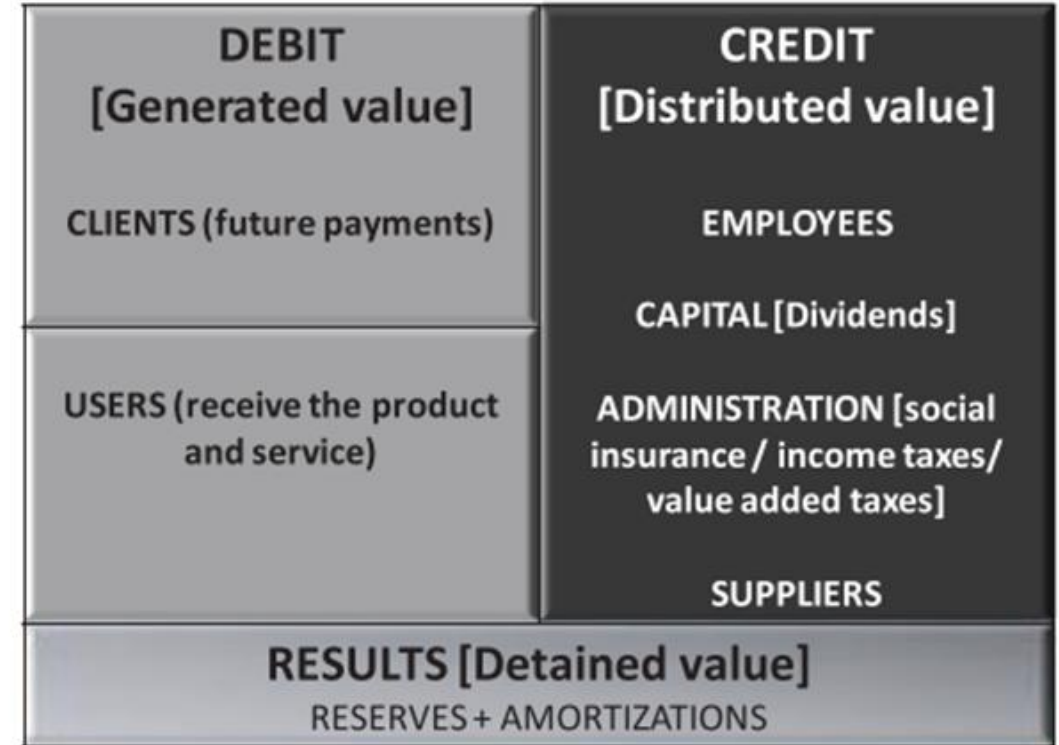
DEBIT
[Generated value]

CLIENTS (future payments)

USERS (receive the product and service)

CREDIT
[Distributed value]

EMPLOYEES

CAPITAL [Dividends]

ADMINISTRATION [social insurance / income taxes/ value added taxes]

SUPPLIERS

RESULTS [Detained value]
RESERVES + AMORTIZATIONS